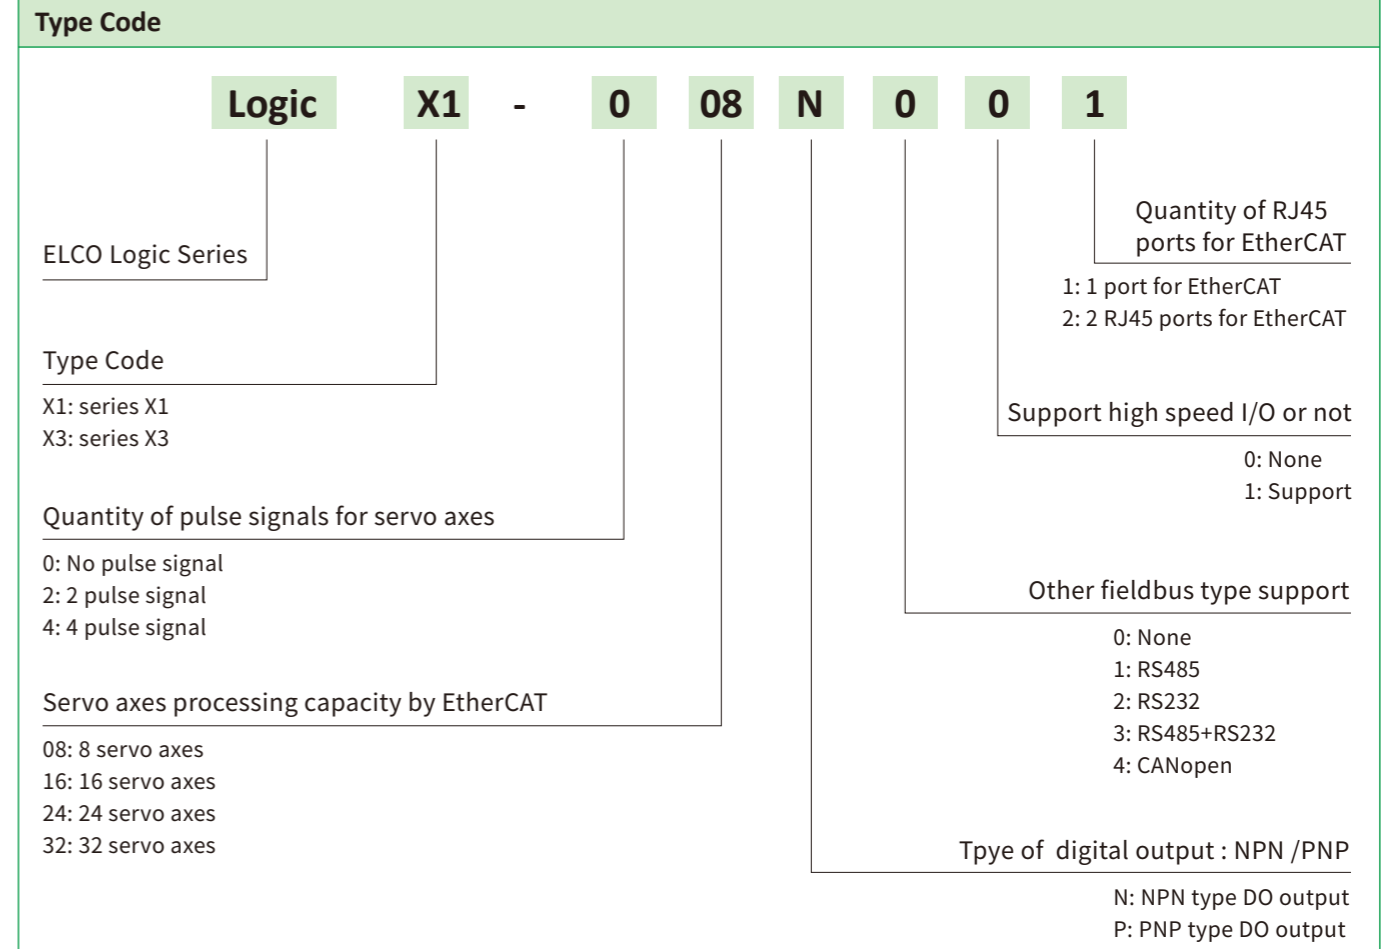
Type Code

Logic X1 - 0 08 N 0 0 1

ELCO Logic Series

Type Code
X1: series X1
X3: series X3

Quantity of pulse signals for servo axes
0: No pulse signal
2: 2 pulse signal
4: 4 pulse signal

Servo axes processing capacity by EtherCAT
08: 8 servo axes
16: 16 servo axes
24: 24 servo axes
32: 32 servo axes

Quantity of RJ45 ports for EtherCAT
1: 1 port for EtherCAT
2: 2 RJ45 ports for EtherCAT

Support high speed I/O or not
0: None
1: Support

Other fieldbus type support
0: None
1: RS485
2: RS232
3: RS485+RS232
4: CANopen

Tpye of digital output : NPN /PNP
N: NPN type DO output
P: PNP type DO output